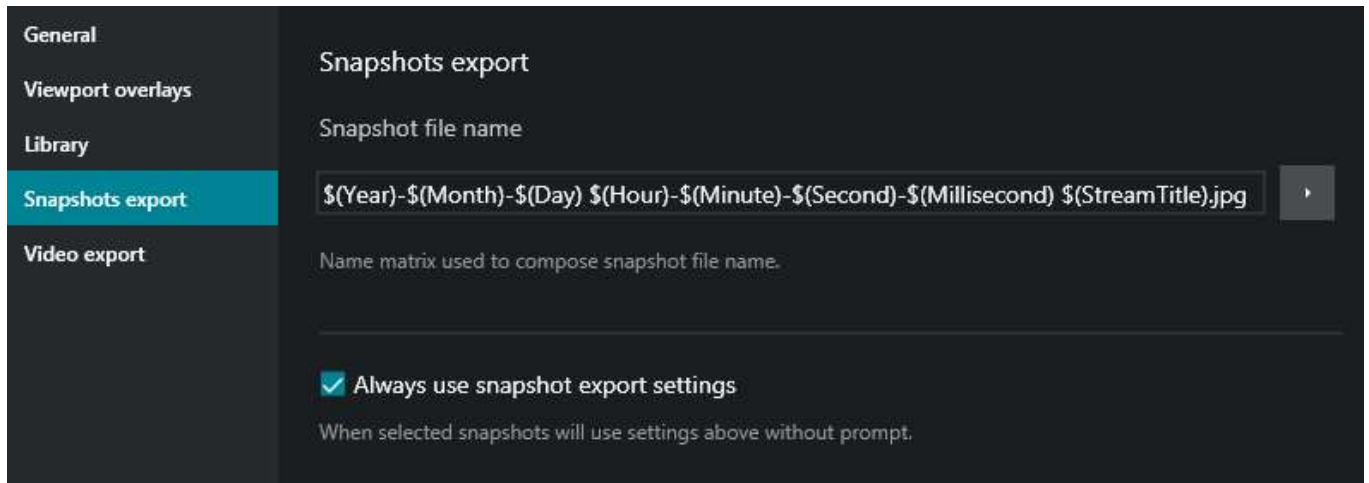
General
Viewport overlays
Library
Snapshots export
Video export

Snapshots export

Snapshot file name

\$(Year)-\$(Month)-\$(Day) \$(Hour)-\$(Minute)-\$(Second)-\$(Millisecond) \$(StreamTitle).jpg

Name matrix used to compose snapshot file name.

Always use snapshot export settings

When selected snapshots will use settings above without prompt.